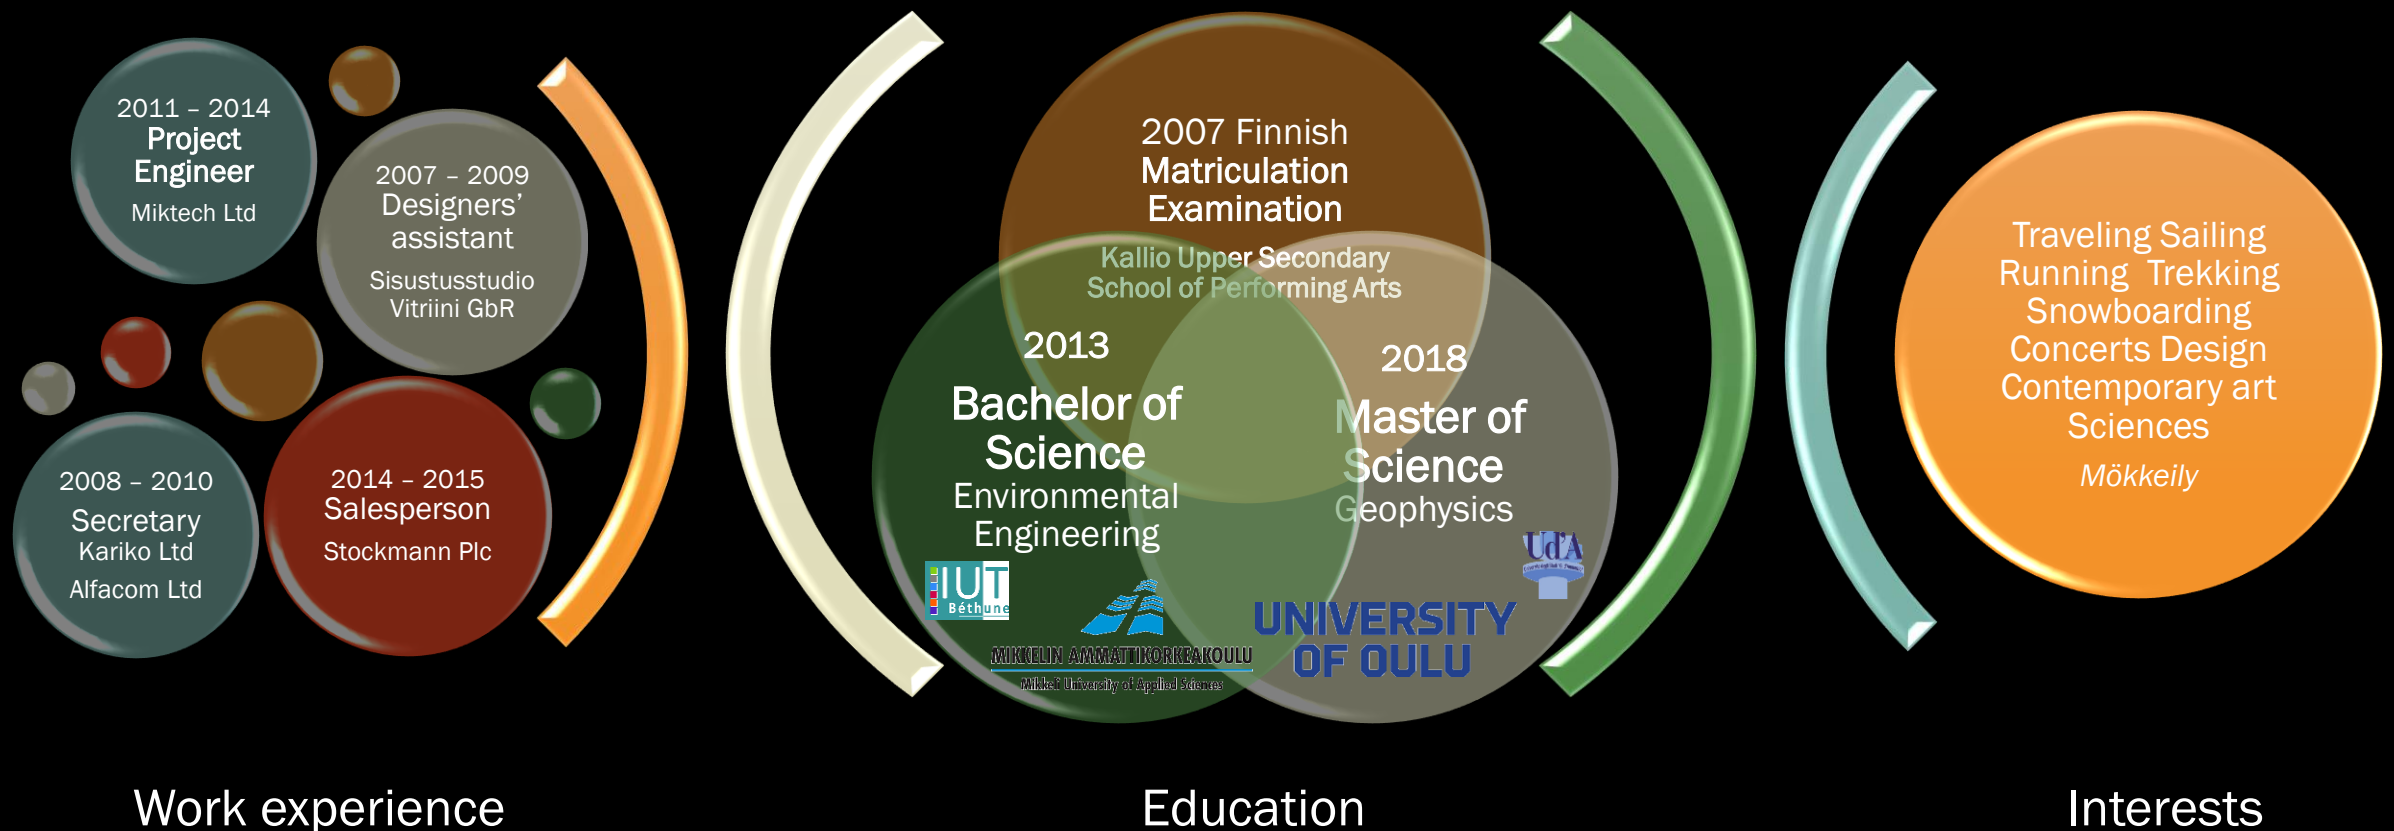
2011 – 2014
Project Engineer
Miktech Ltd

2007 – 2009
Designers' assistant
Sisustusstudio Vitriini GbR

2008 – 2010
Secretary
Kariko Ltd
Alfacom Ltd

2014 – 2015
Salesperson
Stockmann Plc

2007 Finnish
Matriculation Examination
Kallio Upper Secondary School of Performing Arts

2013
Bachelor of Science
Environmental Engineering

2018
Master of Science
Geophysics

IUT Béthune

MIKKELIN AMMATTIKORKEAKOULU
Mikkeli University of Applied Sciences

UdA

UNIVERSITY OF OULU

Traveling Sailing Running Trekking Snowboarding Concerts Design Contemporary art Sciences
Mökkeily

Work experience

Education

Interests